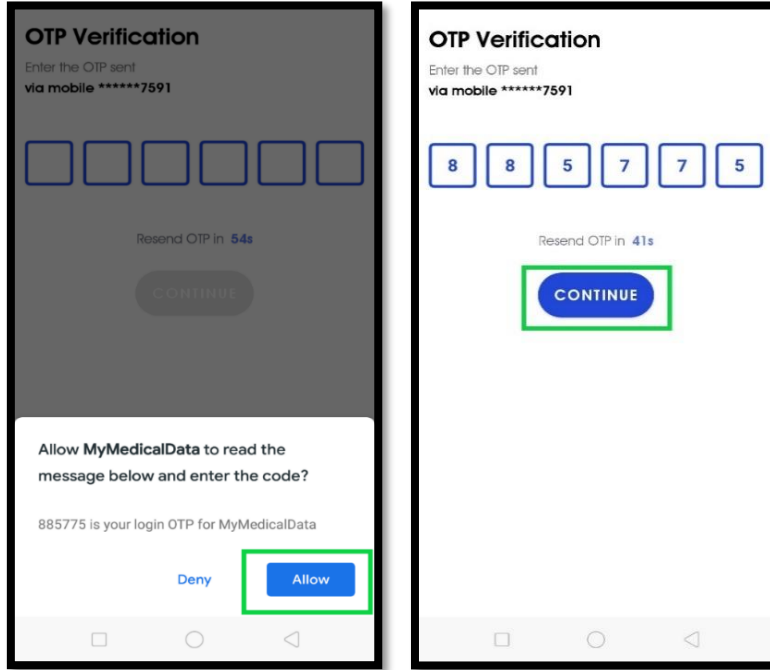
OTP Verification

Enter the OTP sent

via mobile ******7591

Resend OTP in 54s

CONTINUE

Allow **MyMedicalData** to read the message below and enter the code?

885775 is your login OTP for MyMedicalData

Deny

Allow

OTP Verification

Enter the OTP sent

via mobile ******7591

| 8 | 8 | 5 | 7 | 7 | 5 |
|---|---|---|---|---|---|

Resend OTP in 41s

CONTINUE